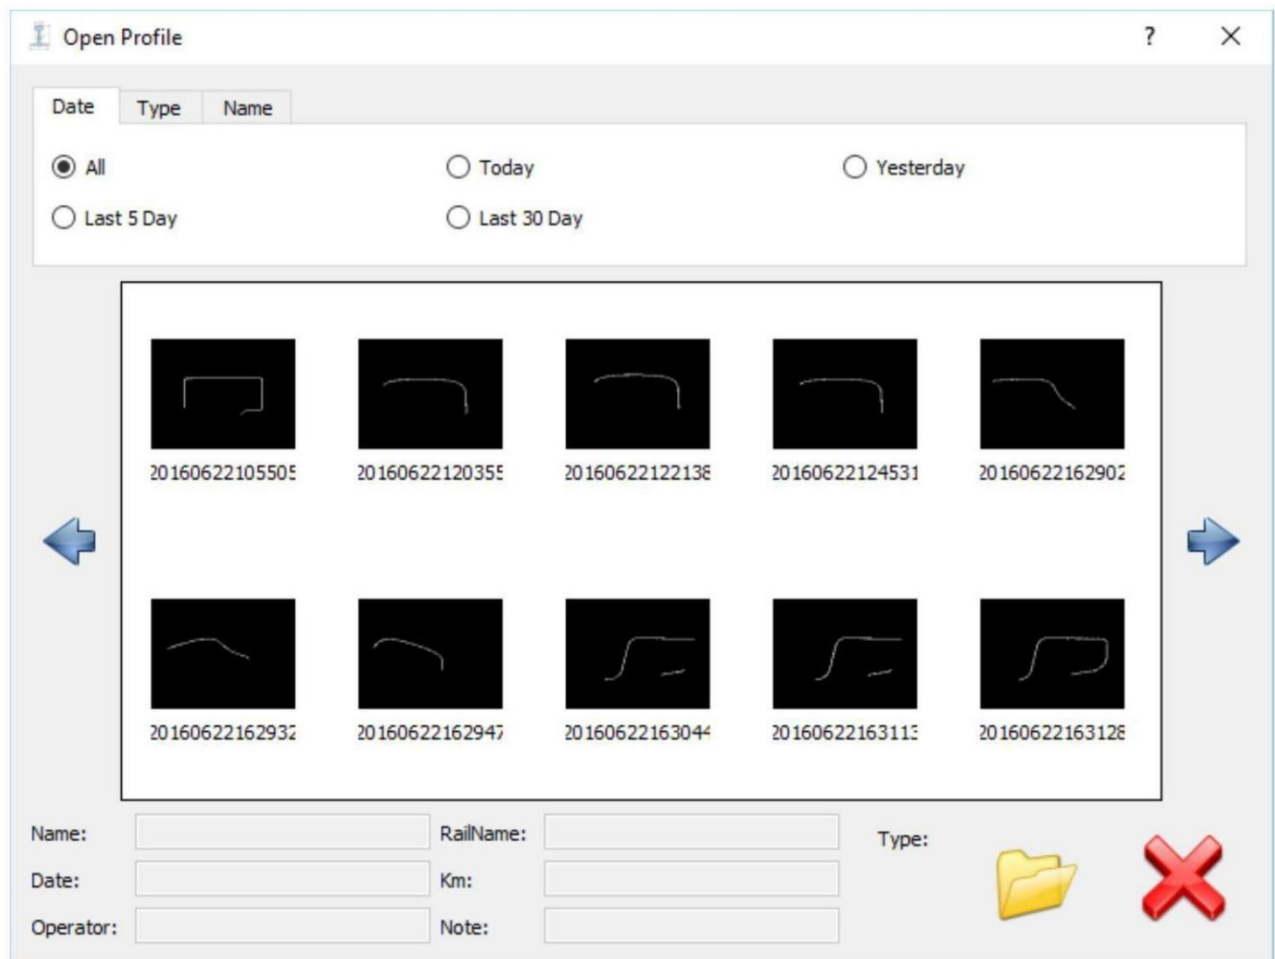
Open Profile

?

Date Type Name

All

Today

Yesterday

Last 5 Day

Last 30 Day

2016062210550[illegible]

2016062212035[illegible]

2016062212213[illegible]

20160622124531

2016062216290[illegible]

2016062216293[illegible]

2016062216294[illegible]

2016062216304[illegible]

2016062216311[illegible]

2016062216312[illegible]

Name:

RailName:

Type:

Date:

Km:

Operator:

Note: